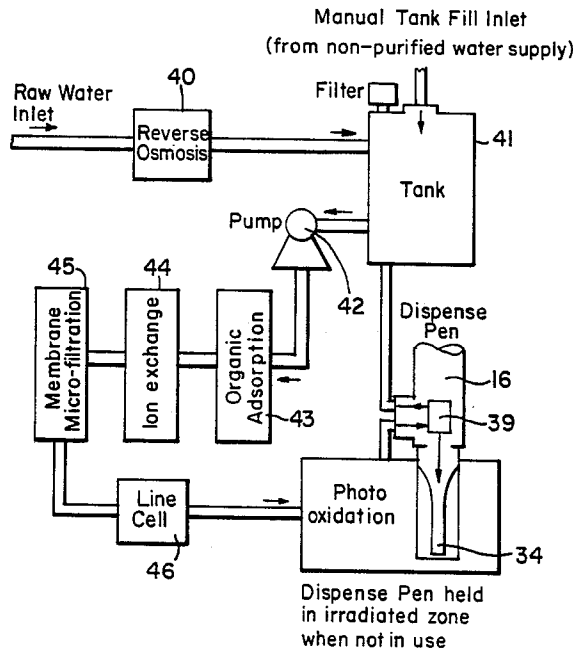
Manual Tank Fill Inlet
(from non-purified water supply)

Raw Water Inlet

40

Reverse Osmosis

Filter

41

Tank

Pump

42

45

44

Membrane Micro-filtration

Ion exchange

Organic Adsorption

43

Dispense Pen

16

39

Line Cell

46

Photo oxidation

34

Dispense Pen held in irradiated zone when not in use